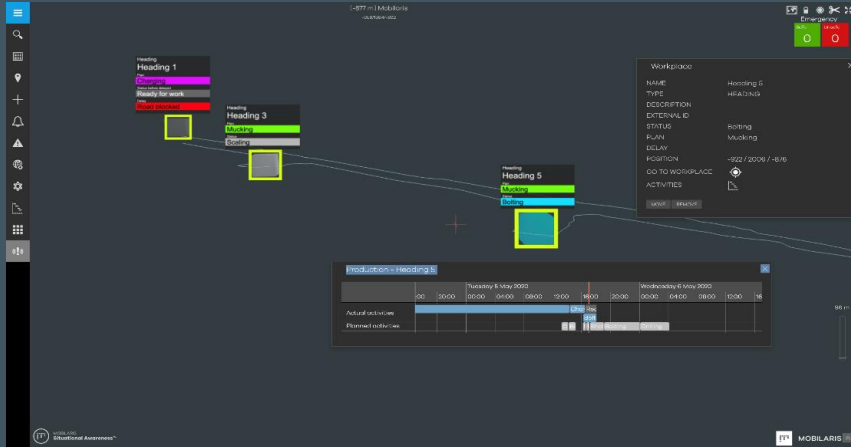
[-977 m] Mobilaris

Emergency

0 0

Heading
Heading 1
Charging
Ready for work
Road blocked

Heading
Heading 3
Mucking
Scaling

Heading
Heading 5
Mucking
Bolting

Workplace

| NAME | Heading 5 |
|---|---|
| TYPE | HEADING |
| DESCRIPTION | |
| EXTERNAL ID | |
| STATUS | Bolting |
| PLAN | Mucking |
| DELAY | |
| POSITION | -992 / 2006 / -876 |
| GO TO WORKPLACE | |
| ACTIVITIES | |

Production - Heading 5

Tuesday 5 May 2020
Wednesday 6 May 2020

| | 00:00 | 02:00 | 04:00 | 06:00 | 08:00 | 10:00 | 12:00 | 14:00 | 16:00 | 18:00 | 20:00 | 22:00 | 00:00 | 02:00 | 04:00 | 06:00 | 08:00 | 10:00 | 12:00 |
|---|---|---|---|---|---|---|---|---|---|---|---|---|---|---|---|---|---|---|---|
| Actual activities | | | | | | | | | | | | | | | | | | | |
| Planned activities | | | | | | | | | | | | | | | | | | | |

MOBILARIS Situational Awareness

MOBILARIS